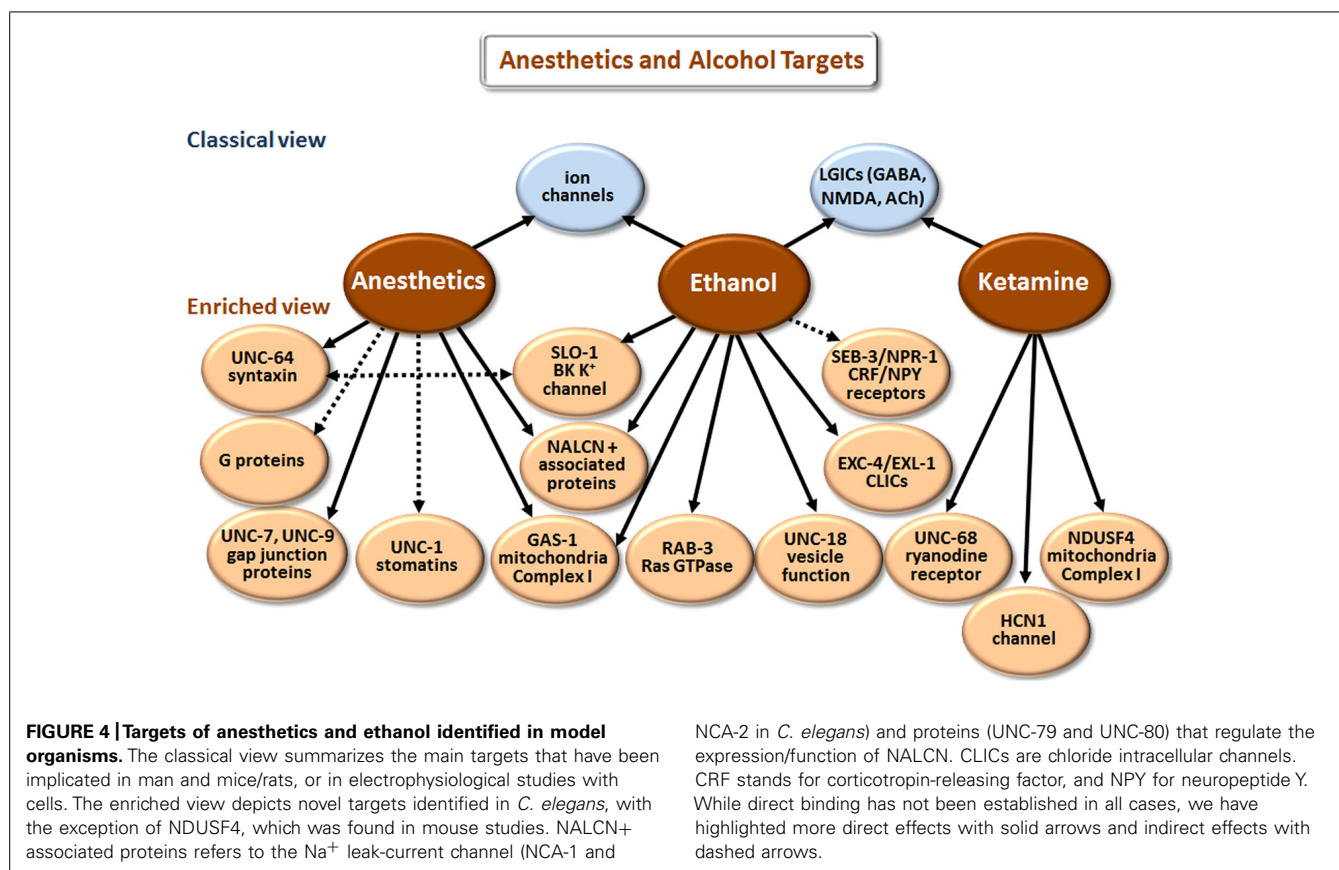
Anesthetics and Alcohol Targets

Classical view

ion channels

LGICs (GABA, NMDA, ACh)

Anesthetics

Ethanol

Ketamine

Enriched view

UNC-64 syntaxin

SLO-1 BK K$^+$ channel

SEB-3/NPR-1 CRF/NPY receptors

G proteins

NALCN + associated proteins

EXC-4/EXL-1 CLICs

UNC-7, UNC-9 gap junction proteins

UNC-1 stomatins

GAS-1 mitochondria Complex I

RAB-3 Ras GTPase

UNC-18 vesicle function

UNC-68 ryanodine receptor

NDUSF4 mitochondria Complex I

HCN1 channel

**FIGURE 4 | Targets of anesthetics and ethanol identified in model organisms.** The classical view summarizes the main targets that have been implicated in man and mice/rats, or in electrophysiological studies with cells. The enriched view depicts novel targets identified in *C. elegans*, with the exception of NDUSF4, which was found in mouse studies. NALCN+ associated proteins refers to the Na$^+$ leak-current channel (NCA-1 and NCA-2 in *C. elegans*) and proteins (UNC-79 and UNC-80) that regulate the expression/function of NALCN. CLICs are chloride intracellular channels. CRF stands for corticotropin-releasing factor, and NPY for neuropeptide Y. While direct binding has not been established in all cases, we have highlighted more direct effects with solid arrows and indirect effects with dashed arrows.